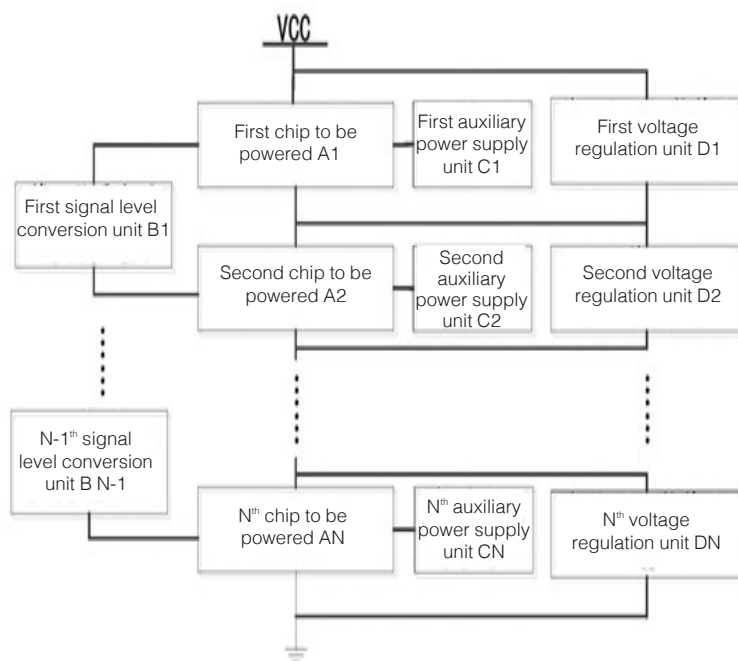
VCC

First chip to be powered A1

First auxiliary power supply unit C1

First voltage regulation unit D1

First signal level conversion unit B1

Second chip to be powered A2

Second auxiliary power supply unit C2

Second voltage regulation unit D2

N-1$^{th}$ signal level conversion unit B N-1

N$^{th}$ chip to be powered AN

N$^{th}$ auxiliary power supply unit CN

N$^{th}$ voltage regulation unit DN